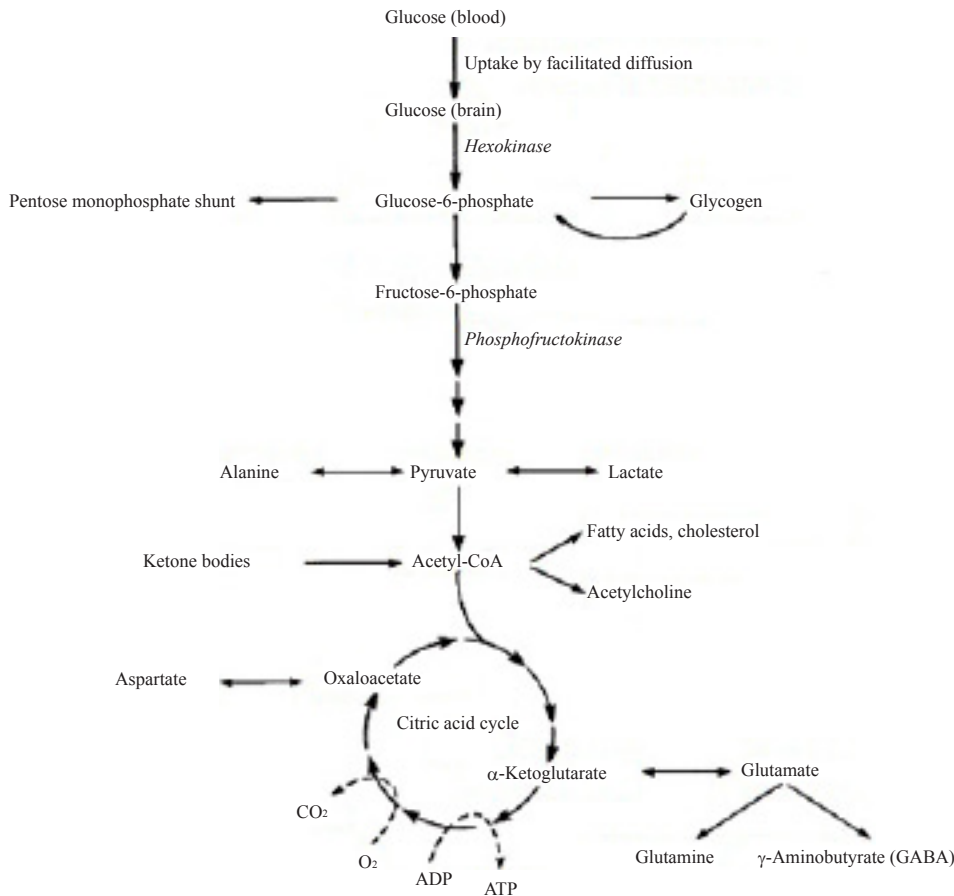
Glucose (blood)

Uptake by facilitated diffusion

Glucose (brain)

*Hexokinase*

Pentose monophosphate shunt

Glucose-6-phosphate

Glycogen

Fructose-6-phosphate

*Phosphofructokinase*

Alanine

Pyruvate

Lactate

Fatty acids, cholesterol

Ketone bodies

Acetyl-CoA

Acetylcholine

Aspartate

Oxaloacetate

Citric acid cycle

$\alpha$-Ketoglutarate

Glutamate

$CO_2$

$O_2$

ADP

ATP

Glutamine

$\gamma$-Aminobutyrate (GABA)